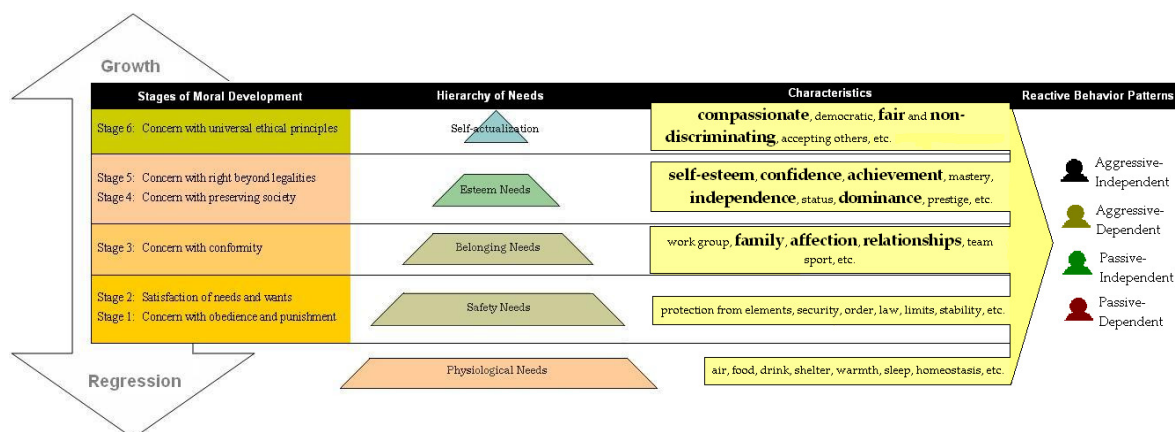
Growth

| Stages of Moral Development | Hierarchy of Needs | Characteristics | Reactive Behavior Patterns |
|---|---|---|---|
| Stage 6: Concern with universal ethical principles | Self-actualization | compassionate, democratic, fair and non-discriminating, accepting others, etc. | |
| Stage 5: Concern with right beyond legalities<br>Stage 4: Concern with preserving society | Esteem Needs | self-esteem, confidence, achievement, mastery, independence, status, dominance, prestige, etc. | |
| Stage 3: Concern with conformity | Belonging Needs | work group, family, affection, relationships, team sport, etc. | |
| Stage 2: Satisfaction of needs and wants<br>Stage 1: Concern with obedience and punishment | Safety Needs | protection from elements, security, order, law, limits, stability, etc. | |
| | Physiological Needs | air, food, drink, shelter, warmth, sleep, homeostasis, etc. | |

Aggressive-Independent
Aggressive-Dependent
Passive-Independent
Passive-Dependent

Regression